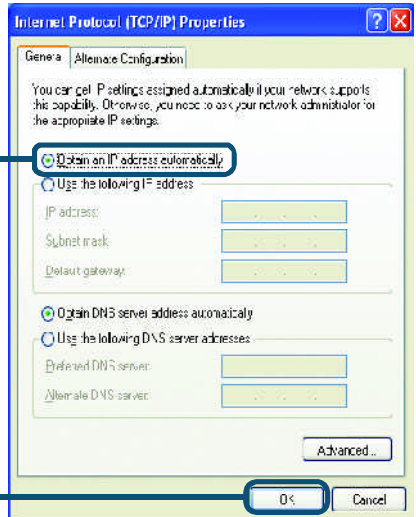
Internet Protocol (TCP/IP) Properties

General | Alternate Configuration

You can get IP settings assigned automatically if your network supports this capability. Otherwise, you need to ask your network administrator for the appropriate IP settings.

Obtain an IP address automatically

Use the following IP address:

IP address:

Subnet mask:

Default gateway:

Obtain DNS server address automatically

Use the following DNS server addresses:

Preferred DNS server:

Alternate DNS server:

Advanced...

OK

Cancel